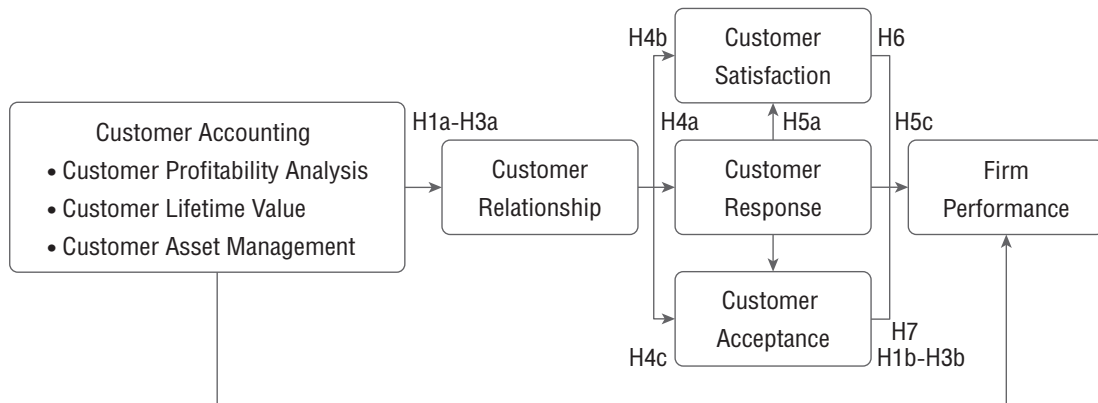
Customer Accounting
• Customer Profitability Analysis
• Customer Lifetime Value
• Customer Asset Management

H1a-H3a

Customer Relationship

H4b

Customer Satisfaction

H6

H4a

H5a

H5c

Customer Response

Firm Performance

Customer Acceptance

H4c

H7
H1b-H3b